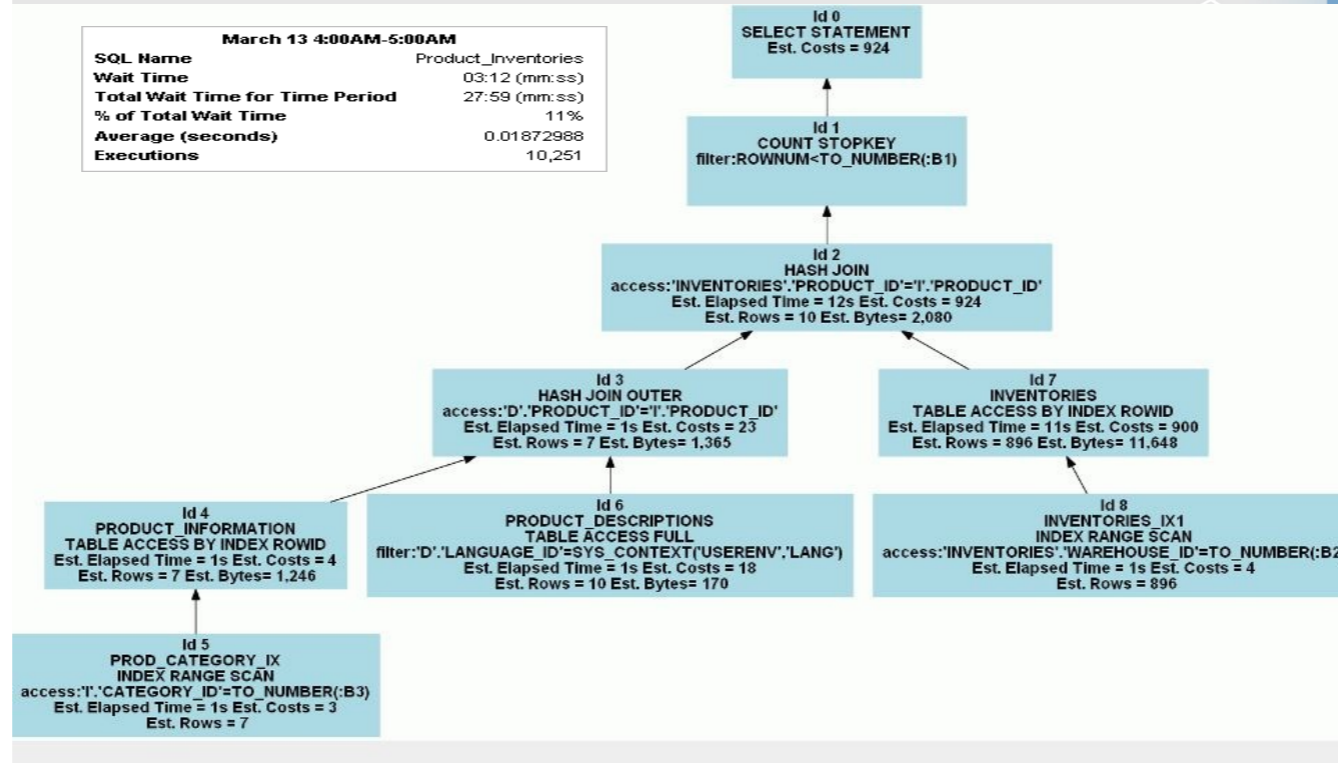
| March 13 4:00AM-5:00AM | |
|---|---|
| SQL Name | Product_Inventories |
| Wait Time | 03:12 (mm:ss) |
| Total Wait Time for Time Period | 27:59 (mm:ss) |
| % of Total Wait Time | 11% |
| Average (seconds) | 0.01872988 |
| Executions | 10,251 |

Id 0
SELECT STATEMENT
Est. Costs = 924

Id 1
COUNT STOPKEY
filter:ROWNUM<TO_NUMBER(:B1)

Id 2
HASH JOIN
access:'INVENTORIES'.'PRODUCT_ID'='I'.'PRODUCT_ID'
Est. Elapsed Time = 12s Est. Costs = 924
Est. Rows = 10 Est. Bytes= 2,080

Id 3
HASH JOIN OUTER
access:'D'.'PRODUCT_ID'='I'.'PRODUCT_ID'
Est. Elapsed Time = 1s Est. Costs = 23
Est. Rows = 7 Est. Bytes= 1,365

Id 7
INVENTORIES
TABLE ACCESS BY INDEX ROWID
Est. Elapsed Time = 11s Est. Costs = 900
Est. Rows = 896 Est. Bytes= 11,648

Id 4
PRODUCT_INFORMATION
TABLE ACCESS BY INDEX ROWID
Est. Elapsed Time = 1s Est. Costs = 4
Est. Rows = 7 Est. Bytes= 1,246

Id 6
PRODUCT_DESCRIPTIONS
TABLE ACCESS FULL
filter:'D'.'LANGUAGE_ID'=SYS_CONTEXT('USERENV','LANG')
Est. Elapsed Time = 1s Est. Costs = 18
Est. Rows = 10 Est. Bytes= 170

Id 8
INVENTORIES_IX1
INDEX RANGE SCAN
access:'INVENTORIES'.'WAREHOUSE_ID'=TO_NUMBER(:B2
Est. Elapsed Time = 1s Est. Costs = 4
Est. Rows = 896

Id 5
PROD_CATEGORY_IX
INDEX RANGE SCAN
access:'I'.'CATEGORY_ID'=TO_NUMBER(:B3)
Est. Elapsed Time = 1s Est. Costs = 3
Est. Rows = 7